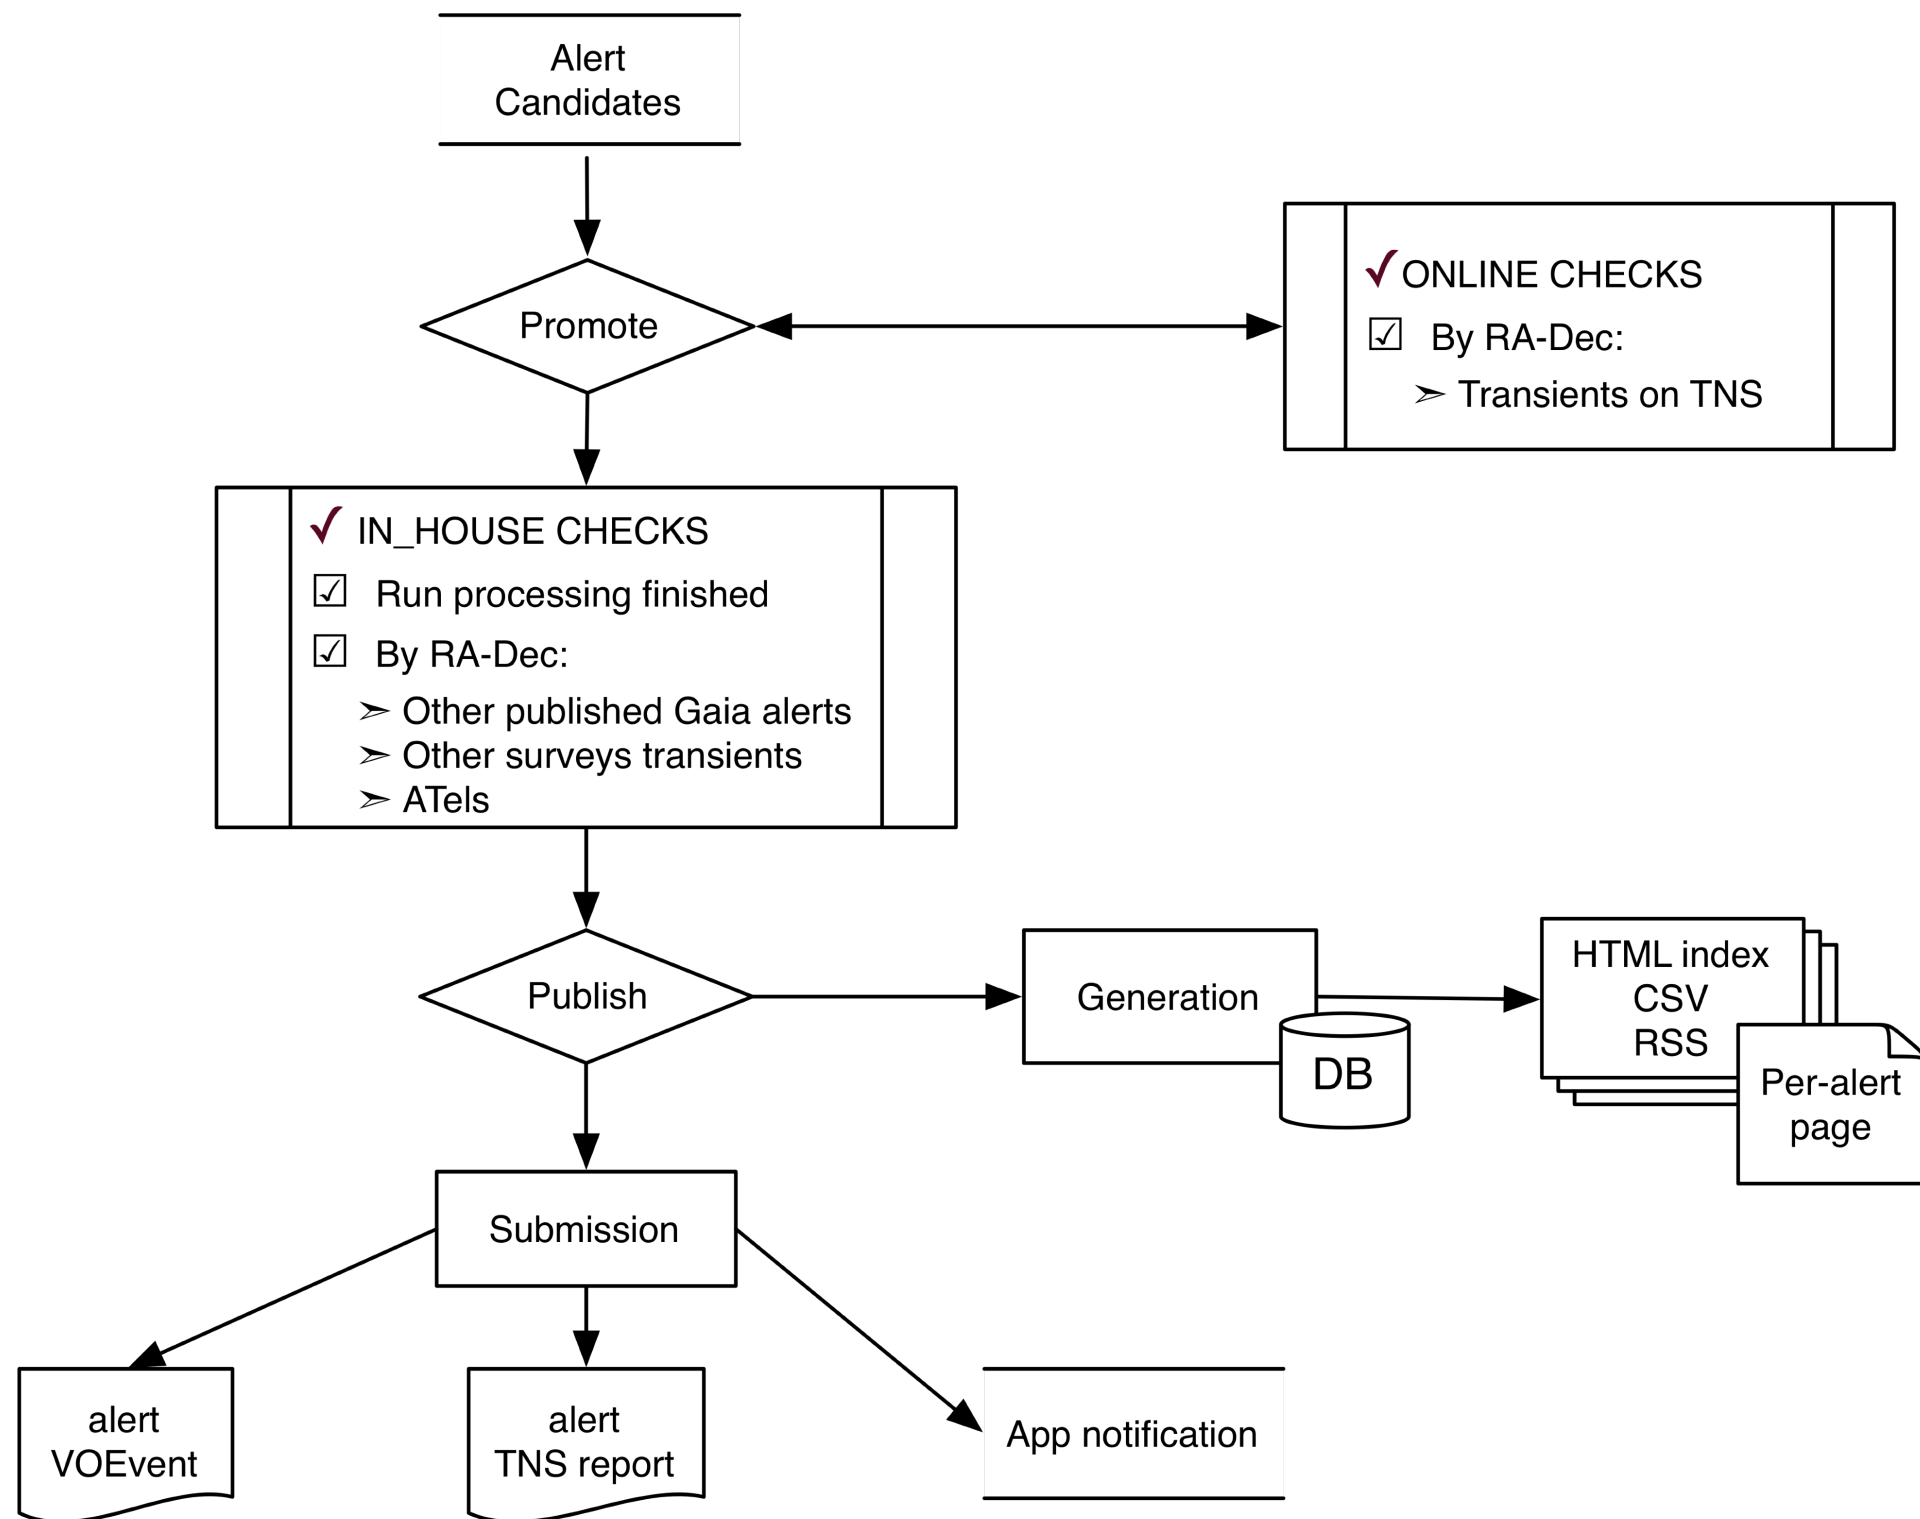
Alert Candidates

Promote

✓ ONLINE CHECKS
☑ By RA-Dec:
➢ Transients on TNS

✓ IN_HOUSE CHECKS
☑ Run processing finished
☑ By RA-Dec:
➢ Other published Gaia alerts
➢ Other surveys transients
➢ ATels

Publish

Generation

DB

HTML index
CSV
RSS

Per-alert page

Submission

alert VOEvent

alert TNS report

App notification